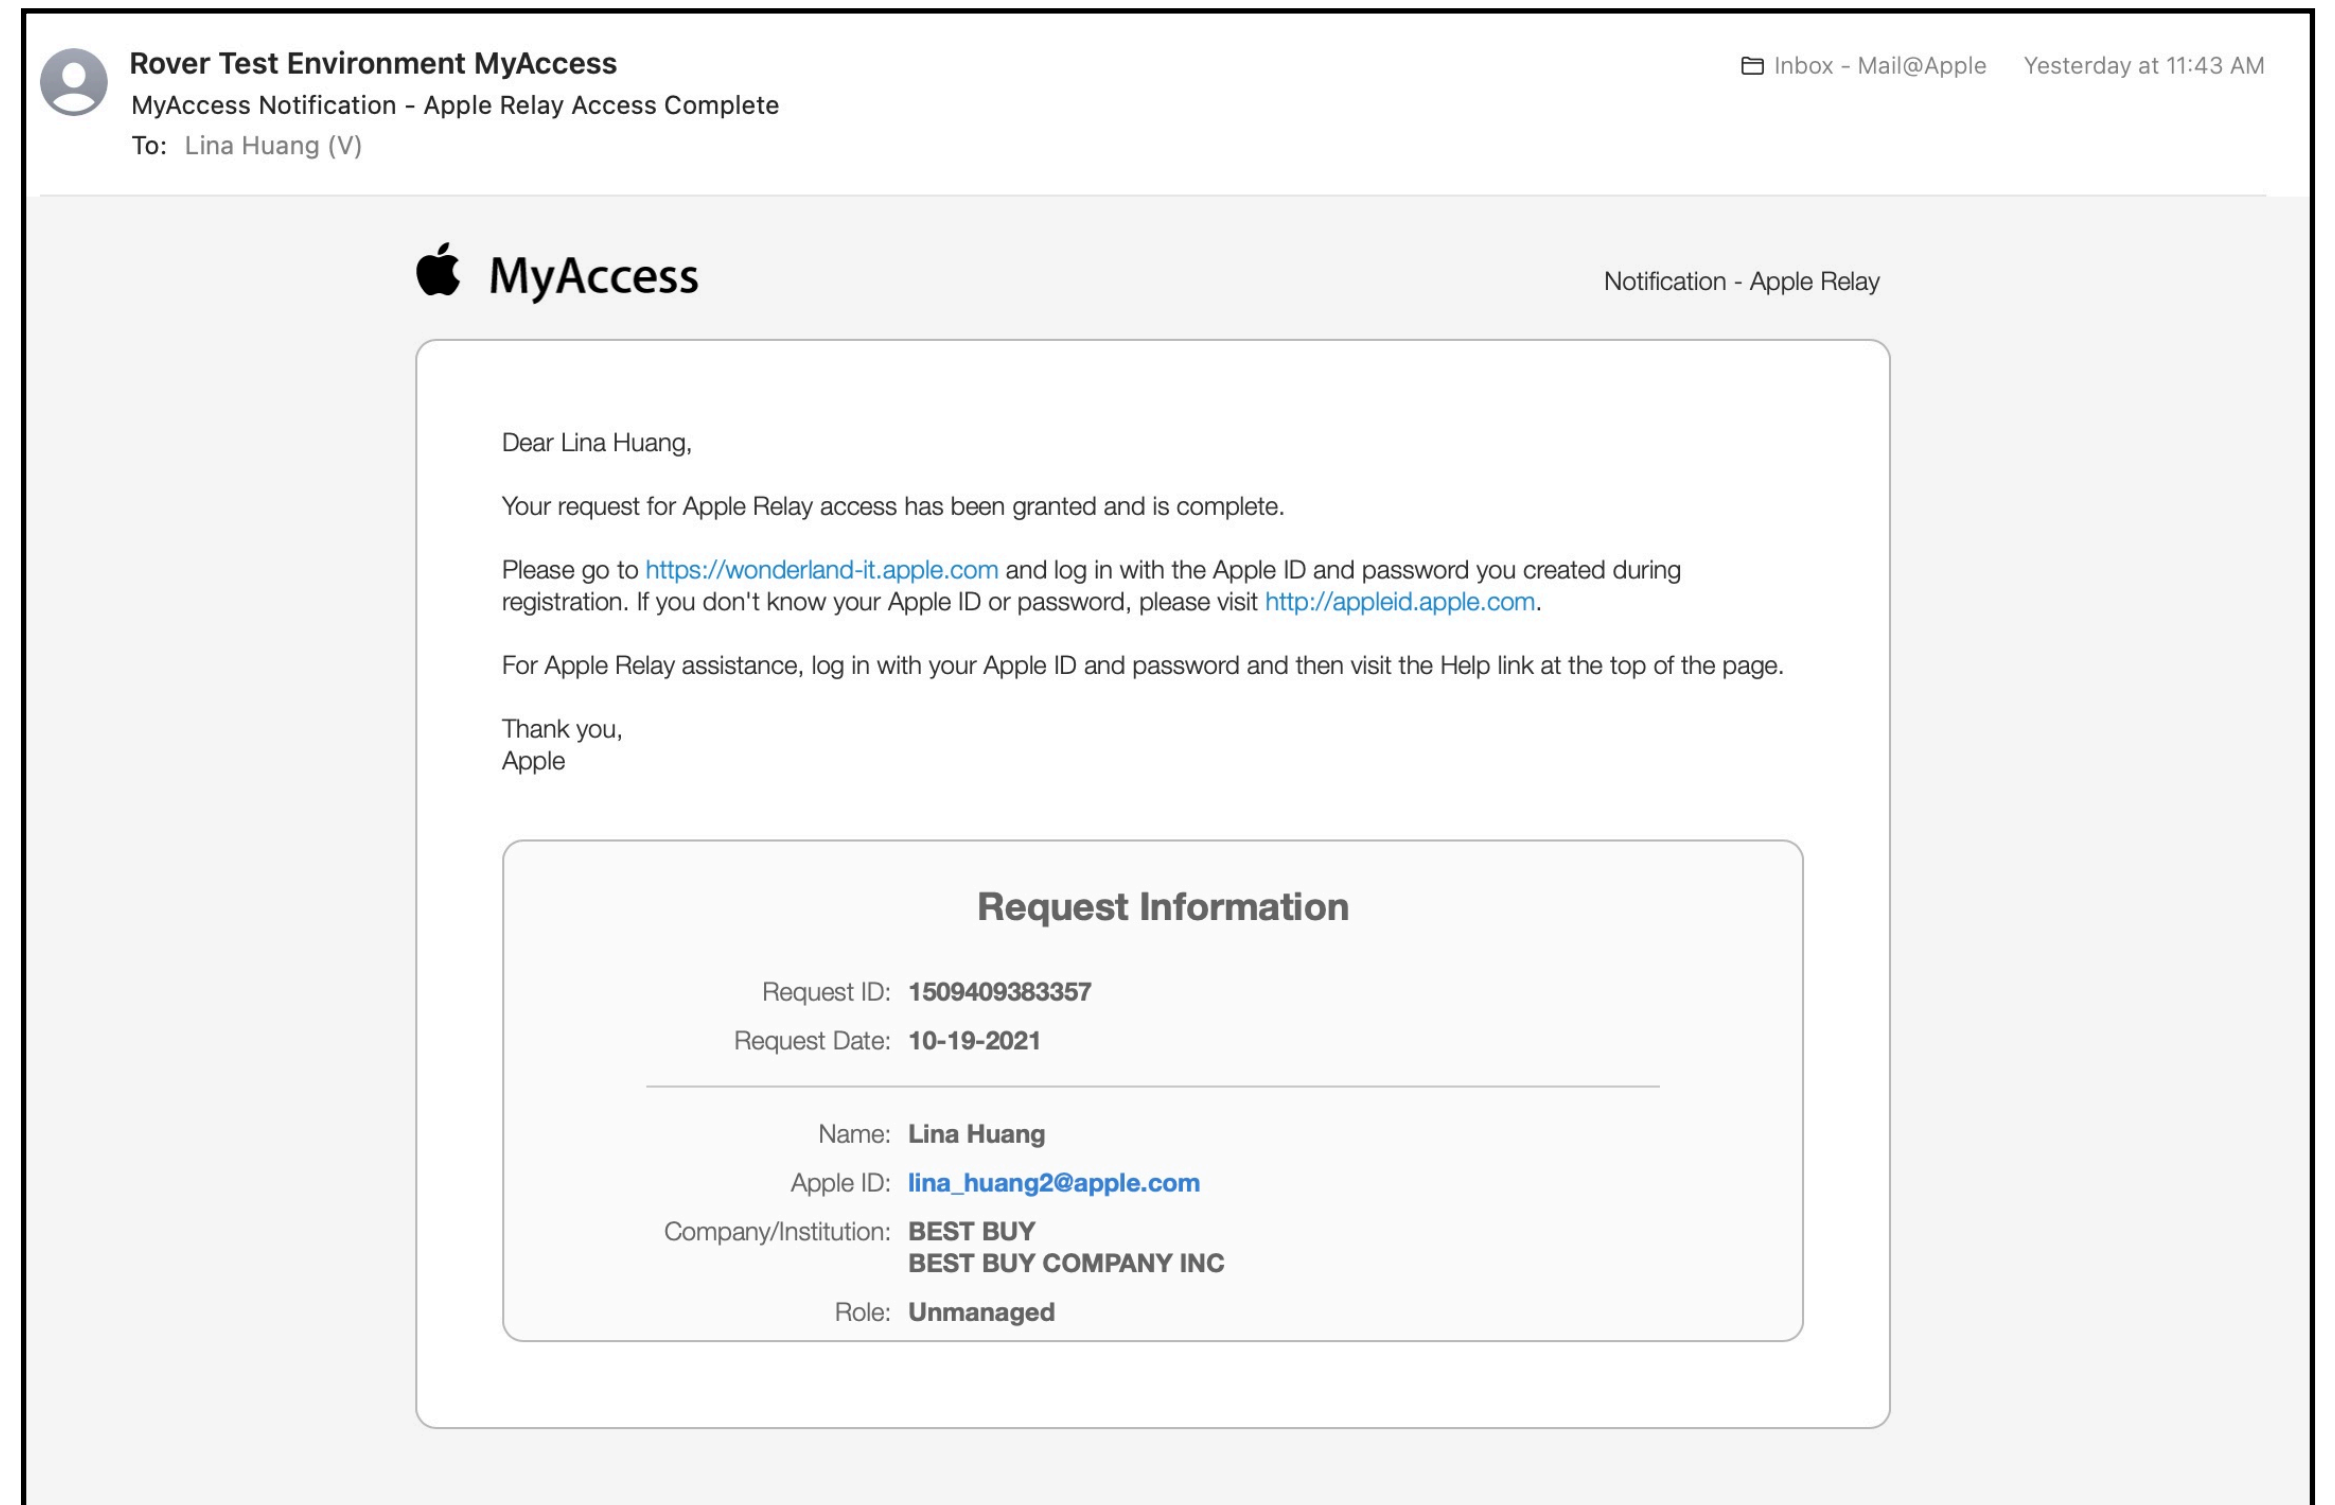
Rover Test Environment MyAccess
MyAccess Notification - Apple Relay Access Complete
To: Lina Huang (V)

Inbox - Mail@Apple Yesterday at 11:43 AM

MyAccess

Notification - Apple Relay

Dear Lina Huang,

Your request for Apple Relay access has been granted and is complete.

Please go to https://wonderland-it.apple.com and log in with the Apple ID and password you created during registration. If you don't know your Apple ID or password, please visit http://appleid.apple.com.

For Apple Relay assistance, log in with your Apple ID and password and then visit the Help link at the top of the page.

Thank you,
Apple

Request Information

Request ID: 1509409383357
Request Date: 10-19-2021

Name: Lina Huang
Apple ID: lina_huang2@apple.com
Company/Institution: BEST BUY
BEST BUY COMPANY INC
Role: Unmanaged